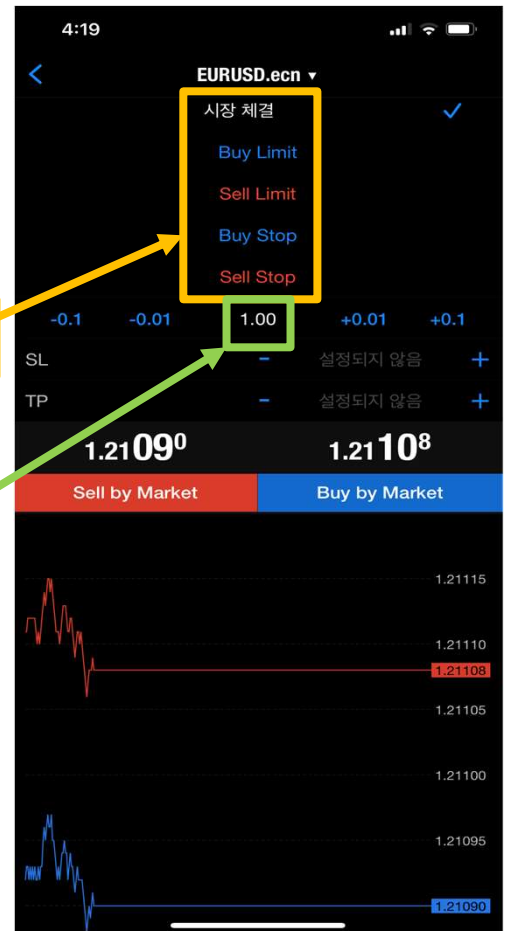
4:19

EURUSD.ecn ▾

시장 체결

Buy Limit

Sell Limit

Buy Stop

Sell Stop

-0.1 -0.01 1.00 +0.01 +0.1

SL - 설정되지 않음 +

TP - 설정되지 않음 +

1.21090 1.21108

Sell by Market Buy by Market

1.21115

1.21110

1.21108

1.21105

1.21100

1.21095

1.21090